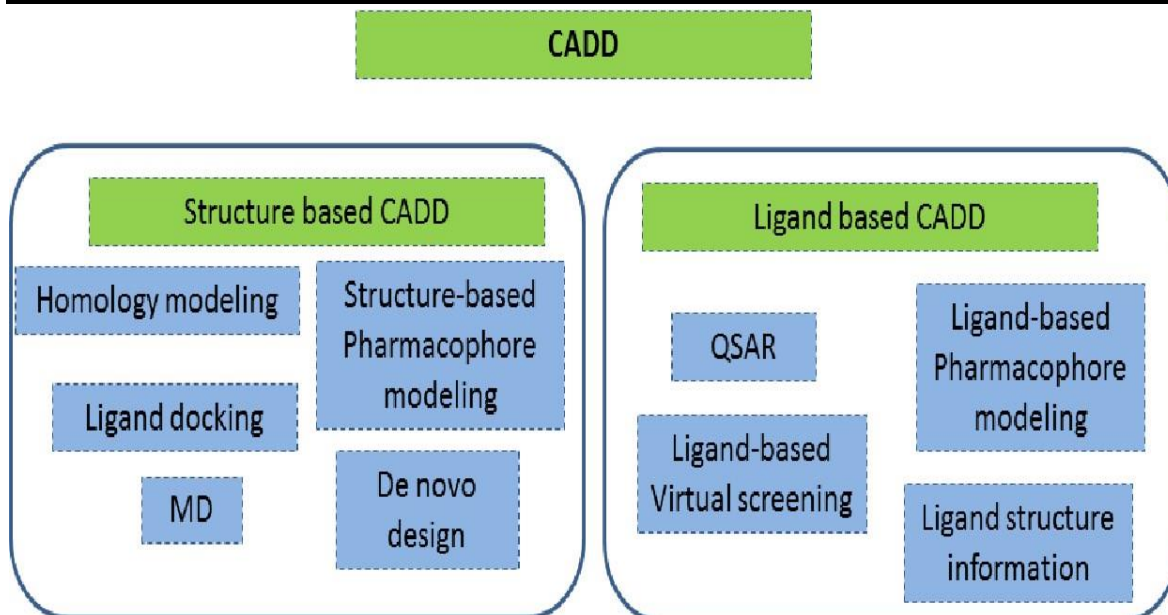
CADD

Structure based CADD

Homology modeling

Structure-based Pharmacophore modeling

Ligand docking

MD

De novo design

Ligand based CADD

QSAR

Ligand-based Pharmacophore modeling

Ligand-based Virtual screening

Ligand structure information